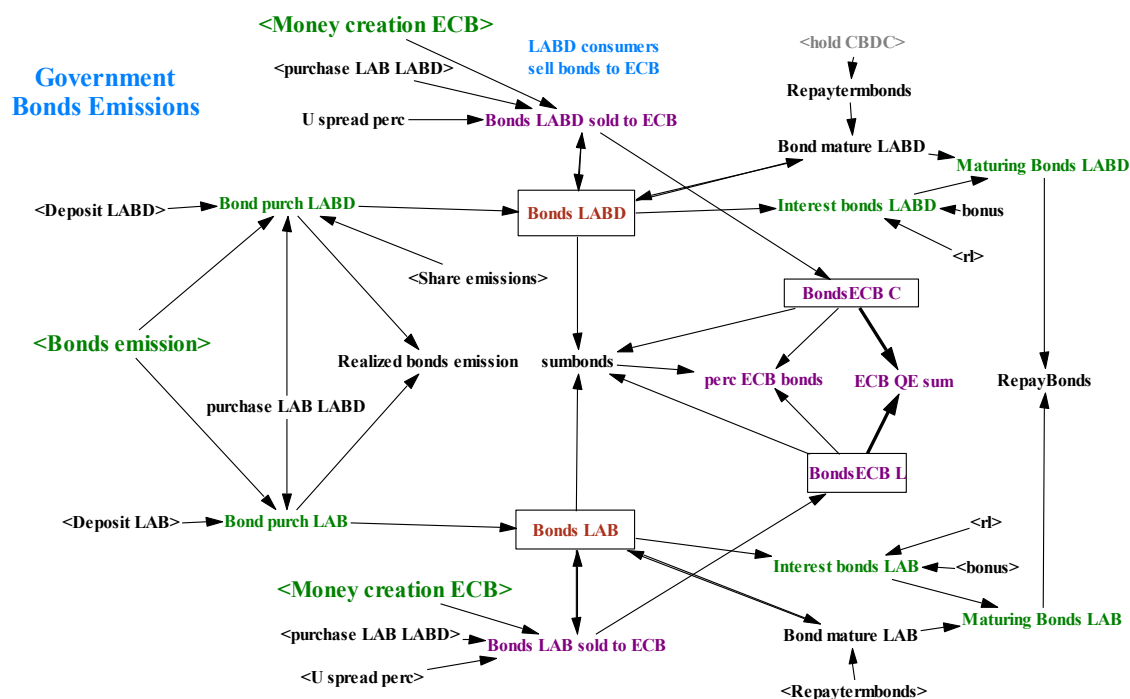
Government Bonds Emissions

<Money creation ECB>

LABD consumers sell bonds to ECB

<hold CBDC>

<purchase LAB LABD>

Repaytermbonds

U spread perc

Bonds LABD sold to ECB

Bond mature LABD

Maturing Bonds LABD

<Deposit LABD>

Bond purch LABD

Bonds LABD

Interest bonds LABD

bonus

<rl>

<Share emissions>

BondsECB C

<Bonds emission>

Realized bonds emission

sumbonds

perc ECB bonds

ECB QE sum

RepayBonds

purchase LAB LABD

BondsECB L

<Deposit LAB>

Bond purch LAB

Bonds LAB

<rl>

Interest bonds LAB

<bonus>

<Money creation ECB>

Maturing Bonds LAB

<purchase LAB LABD>

Bond mature LAB

Bonds LAB sold to ECB

<U spread perc>

<Repaytermbonds>